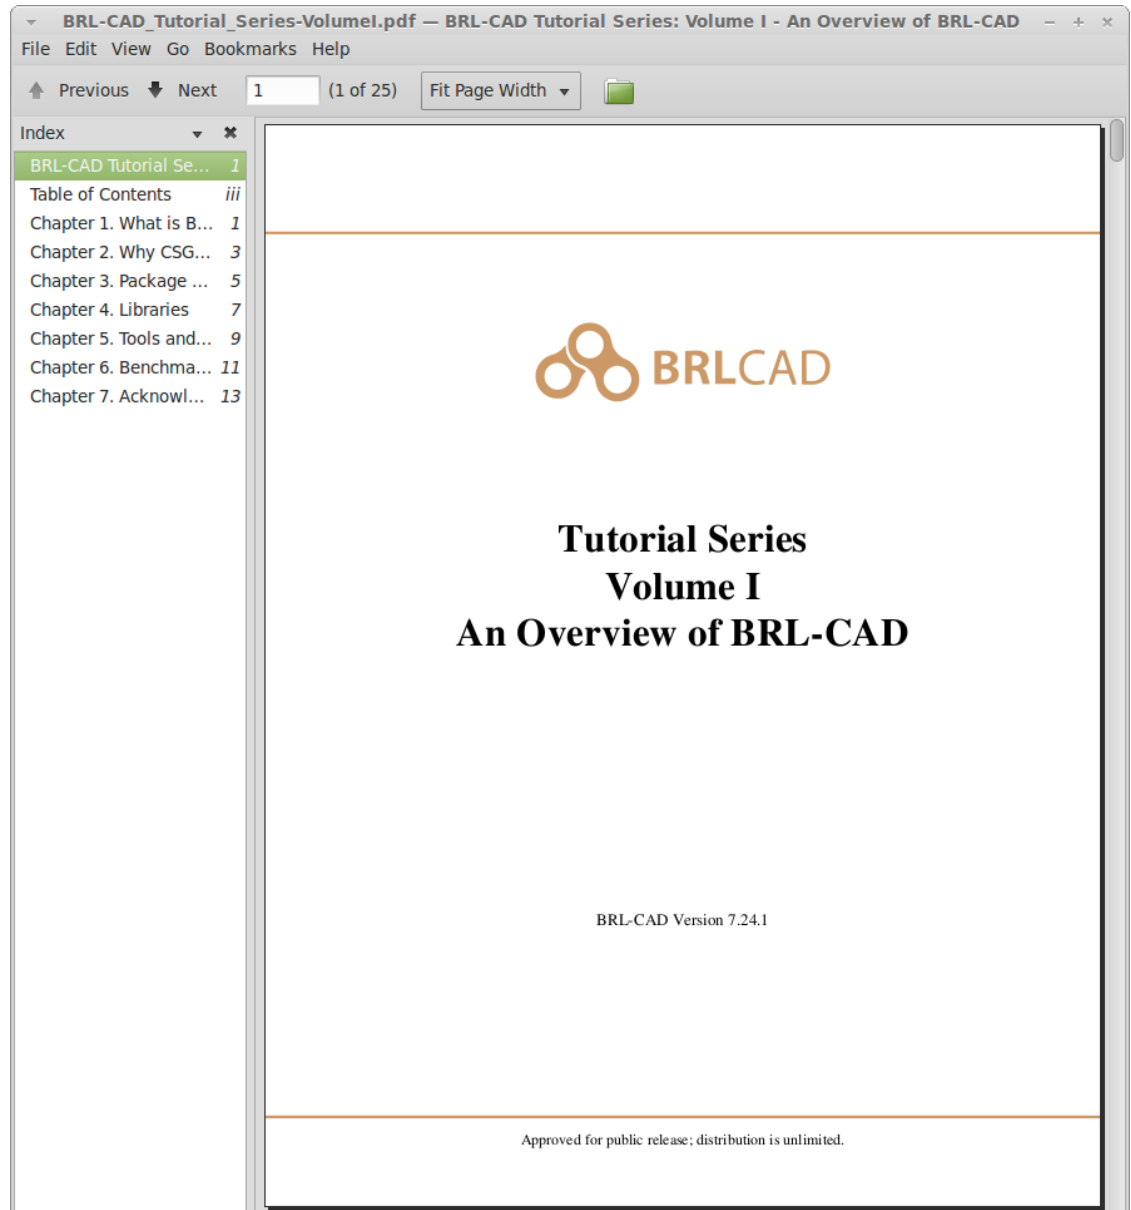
BRL-CAD_Tutorial_Series-VolumeI.pdf — BRL-CAD Tutorial Series: Volume I - An Overview of BRL-CAD

File Edit View Go Bookmarks Help

Previous Next 1 (1 of 25) Fit Page Width

Index

BRL-CAD Tutorial Se... 1
Table of Contents iii
Chapter 1. What is B... 1
Chapter 2. Why CSG... 3
Chapter 3. Package ... 5
Chapter 4. Libraries 7
Chapter 5. Tools and... 9
Chapter 6. Benchma... 11
Chapter 7. Acknowl... 13

BRLCAD

Tutorial Series
Volume I
An Overview of BRL-CAD

BRL-CAD Version 7.24.1

Approved for public release; distribution is unlimited.